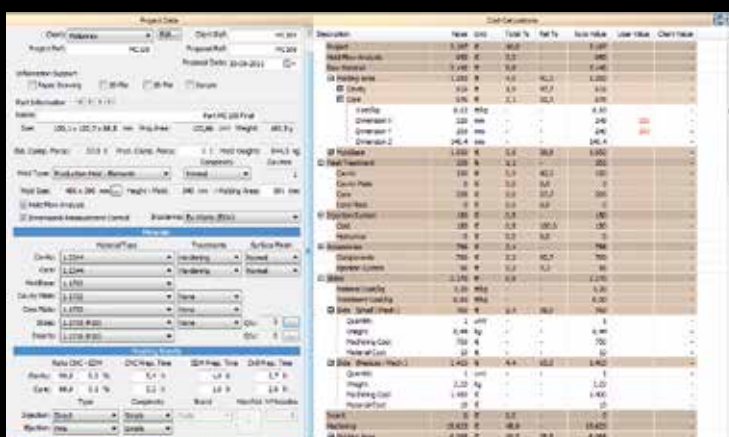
Project Data

Client: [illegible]  Client Ref: MC.100
Project Ref: MC.100  Proposal Ref: MC.100
Proposal Date: 10-09-2011

Information Support
Paper Drawing  2D-File  3D-File  Sample

Part Information

Name: Part MC.100 Final

Size: 100,1 x 120,7 x 58,8 mm  Proj Area: 120,46 cm²  Weight: 85,3 g

Est. Clamp. Force: 33,0 t  Proj. Clamp. Force: 0,0 t  Mold Weight: 844,5 kg
Complexity  Cavities

Mold Type: Production Mold - Standard  Normal

Mold Size: 496 x 296 mm  Height / Plate: 346 mm  Molding Areas: 361 mm

Mold Flow Analysis
Dimensional Measurement Control  Standard: By Ulsora (Bilder)

Materials

Material Type  Treatments  Surface Finish
Cavity: 1.2344  Hardening  Normal
Core: 1.2344  Hardening  Normal
Moldbase: 1.1730
Cavity Plate: 1.1730  None
Core Plate: 1.1730  None
Slides: 1.2738 (P20)  None  Qty: 2
Inserts: 1.2738 (P20)  None  Qty: 0

Machining Quality

Ratio CNC - EDM  CNC Mach. Time  EDM Mach. Time  Drill Mach. Time
Cavity: 98,0  2,0 %  5,4 h  1,0 h  3,5 h
Core: 98,0  2,0 %  2,2 h  1,0 h  2,6 h

Type  Complexity  Board  Manifold  Nozzles
Injection: Direct  Simple  None
Ejection: Pins  Simple

Cost Calculations

| Description | Value | Unit | Total % | Ref % | Auto Value | User Value | Client Value |
|---|---|---|---|---|---|---|---|
| Project | 3.167 | € | 46,6 | | 3.167 | | |
| Mold Flow Analysis | 300 | € | 3,0 | | 300 | | |
| Raw Material | 1.140 | € | 16,8 | | 1.140 | | |
| Molding Area | 1.000 | € | 4,0 | 41,1 | 1.000 | | |
| Cavity | 316 | € | 1,9 | 57,7 | 316 | | |
| Core | 376 | € | 2,1 | 42,3 | 376 | | |
| Cost/kg | 8,13 | €/kg | | | 8,13 | | |
| Dimension 1 | 120 | mm | | | 249 | 120 | |
| Dimension 2 | 220 | mm | | | 246 | 220 | |
| Dimension 3 | 146,4 | mm | | | 146,4 | | |
| Moldbase | 1.034 | € | 4,0 | 38,8 | 1.034 | | |
| Heat Treatment | 320 | € | 3,1 | | 320 | | |
| Cavity | 150 | € | 2,6 | 46,9 | 150 | | |
| Cavity Plate | 0 | € | 0,0 | 0,0 | 0 | | |
| Core | 170 | € | 2,6 | 53,1 | 170 | | |
| Core Plate | 0 | € | 0,0 | 0,0 | 0 | | |
| Injection System | 180 | € | 2,8 | | 180 | | |
| Cost | 180 | € | 2,8 | 100,0 | 180 | | |
| Manifold | 0 | € | | | 0 | | |
| Accessories | 786 | € | 3,4 | | 786 | | |
| Components | 700 | € | 3,2 | 89,1 | 700 | | |
| Ejection System | 86 | € | 0,2 | 10,9 | 86 | | |
| Slides | 2.170 | € | 8,9 | | 2.170 | | |
| Material Cost/kg | 6,30 | €/kg | | | 6,30 | | |
| Treatment Cost/kg | 6,61 | €/kg | | | 6,61 | | |
| Slide Small 1 Med. | 757 | € | 3,1 | 34,9 | 758 | | |
| Quantity | 1 | unit | | | 1 | | |
| Weight | 0,44 | kg | | | 0,44 | | |
| Machining Cost | 750 | € | | | 750 | | |
| Material Cost | 10 | € | | | 10 | | |
| Slide Medium 1 Med. 1 | 1.413 | € | 4,4 | 65,1 | 1.412 | | |
| Quantity | 1 | unit | | | 1 | | |
| Weight | 2,23 | kg | | | 2,23 | | |
| Machining Cost | 1.400 | € | | | 1.400 | | |
| Material Cost | 12 | € | | | 12 | | |
| Insert | 0 | € | 0,0 | | 0 | | |
| Machining | 10.623 | € | 48,8 | | 10.623 | | |
| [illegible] | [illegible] | € | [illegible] | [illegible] | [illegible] | | |